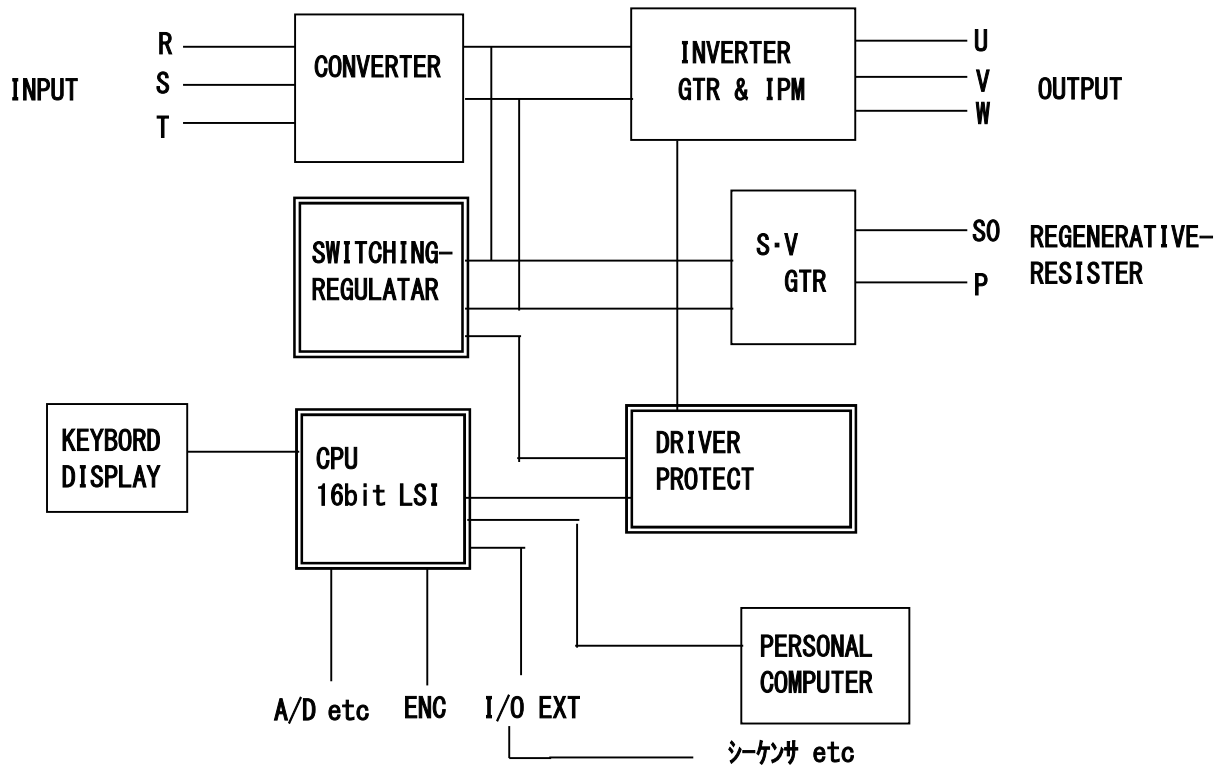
R
S
T

INPUT

CONVERTER

INVERTER
GTR & IPM

U
V
W

OUTPUT

SWITCHING-
REGULATAR

S·V
GTR

SO
P

REGENERATIVE-
RESISTER

KEYBORD
DISPLAY

CPU
16bit LSI

DRIVER
PROTECT

PERSONAL
COMPUTER

A/D etc
ENC
I/O EXT

シーケンサ etc